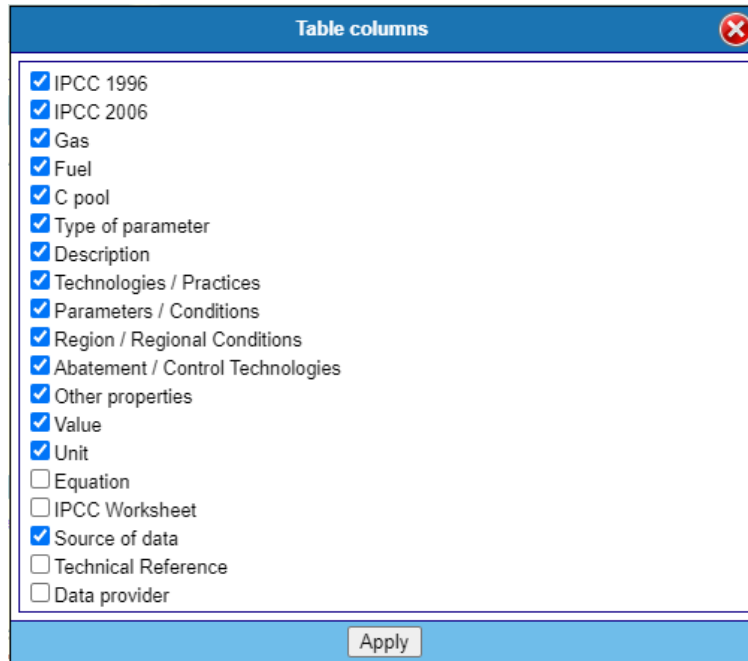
Table columns

IPCC 1996
IPCC 2006
Gas
Fuel
C pool
Type of parameter
Description
Technologies / Practices
Parameters / Conditions
Region / Regional Conditions
Abatement / Control Technologies
Other properties
Value
Unit
Equation
IPCC Worksheet
Source of data
Technical Reference
Data provider

Apply